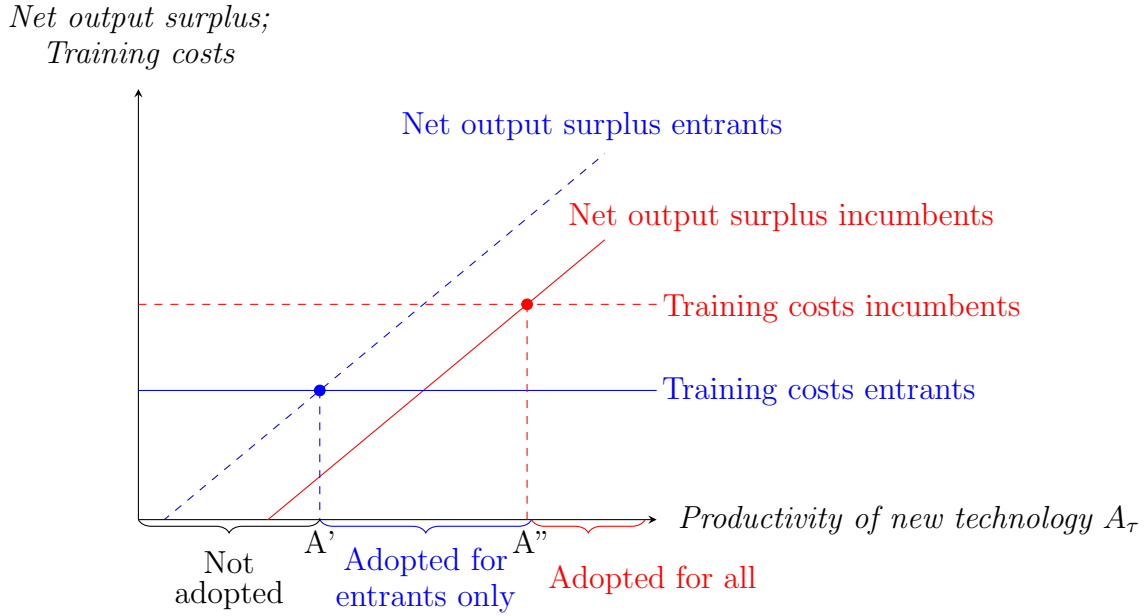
Net output surplus; Training costs

Net output surplus entrants

Net output surplus incumbents

Training costs incumbents

Training costs entrants

Productivity of new technology $A_\tau$

A'

A"

Not adopted

Adopted for entrants only

Adopted for all